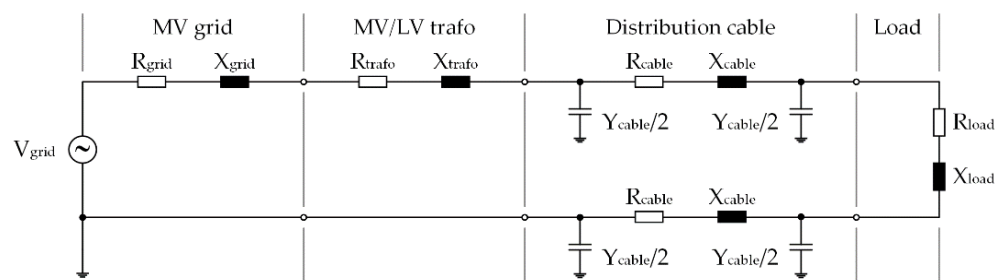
MV grid

MV/LV trafo

Distribution cable

Load

$R_{grid}$ $X_{grid}$ $R_{trafo}$ $X_{trafo}$ $R_{cable}$ $X_{cable}$

$V_{grid}$

$Y_{cable}/2$ $Y_{cable}/2$

$R_{load}$

$X_{load}$

$R_{cable}$ $X_{cable}$

$Y_{cable}/2$ $Y_{cable}/2$